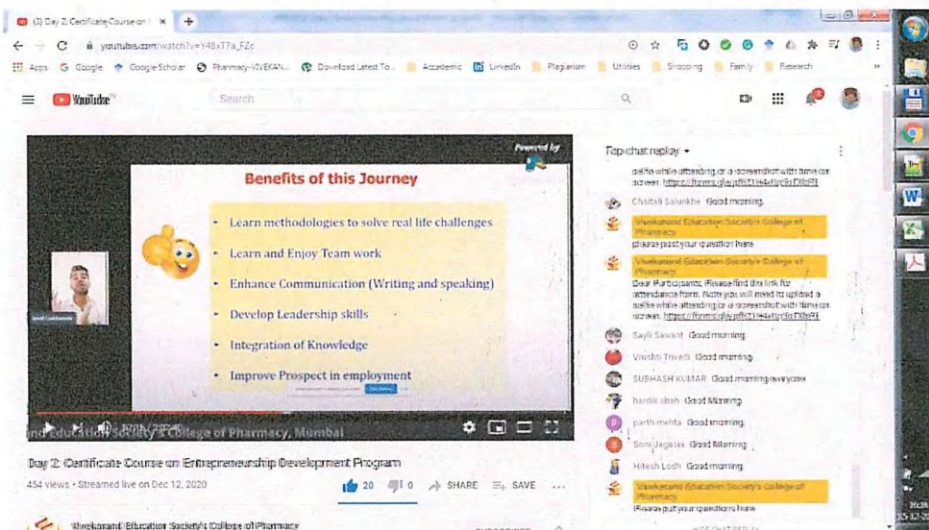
(3) Day 2: Certificate Course on | ×

youtube.com/watch?v=Y48xT7a_FZc

Apps Google Google Scholar Pharmacy-VIVEKAN... Download Latest To... Academic LinkedIn Plagiarism Utilities Shopping Family Research

YouTube

Search

Powered by

Benefits of this Journey

• Learn methodologies to solve real life challenges

• Learn and Enjoy Team work

• Enhance Communication (Writing and speaking)

• Develop Leadership skills

• Integration of Knowledge

• Improve Prospect in employment

and Education Society's College of Pharmacy, Mumbai

Day 2: Certificate Course on Entrepreneurship Development Program

454 views • Streamed live on Dec 12, 2020

20 0 SHARE SAVE ...

Vivekanand Education Society's College of Pharmacy

Top chat replay

selfie while attending or a screenshot with time on screen. https://forms.gle/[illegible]

Chaitali Salunkhe Good morning

Vivekanand Education Society's College of Pharmacy
please post your question here

Vivekanand Education Society's College of Pharmacy
Dear Participants, Please find the link for attendance form. Note you will need to upload a selfie while attending or a screenshot with time on screen. https://forms.gle/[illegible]

Sayli Sawant Good morning

Vrushti Trivedi Good morning

SUBHASH KUMAR Good morning everyone

hardik shah Good Morning

parth mehta Good morning

Soni Jagasia Good Morning

Hitesh Lodh Good morning

Vivekanand Education Society's College of Pharmacy
Please put your questions here

HIDE CHAT REPLAY